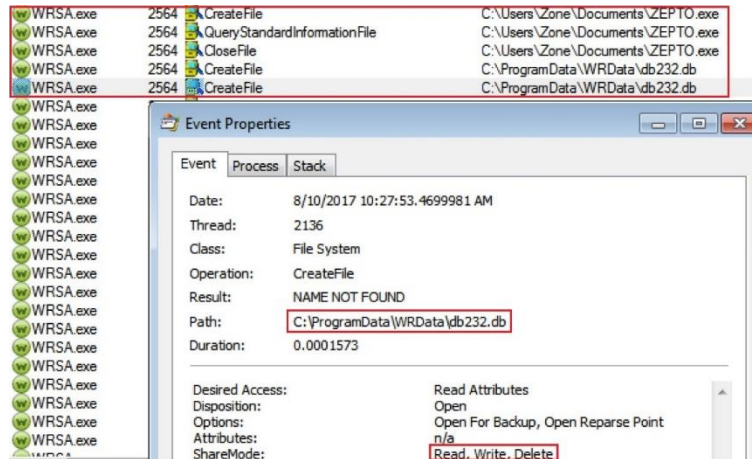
| | | | |
|---|---|---|---|
| WRSA.exe | 2564 | CreateFile | C:\Users\Zone\Documents\ZEPTO.exe |
| WRSA.exe | 2564 | QueryStandardInformationFile | C:\Users\Zone\Documents\ZEPTO.exe |
| WRSA.exe | 2564 | CloseFile | C:\Users\Zone\Documents\ZEPTO.exe |
| WRSA.exe | 2564 | CreateFile | C:\ProgramData\WRData\db232.db |
| WRSA.exe | 2564 | CreateFile | C:\ProgramData\WRData\db232.db |

WRSA.exe
WRSA.exe
WRSA.exe
WRSA.exe
WRSA.exe
WRSA.exe
WRSA.exe
WRSA.exe
WRSA.exe
WRSA.exe
WRSA.exe
WRSA.exe
WRSA.exe
WRSA.exe
WRSA.exe
WRSA.exe
WRSA.exe
WRSA.exe
WRSA.exe
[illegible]

Event Properties

Event Process Stack

Date: 8/10/2017 10:27:53.4699981 AM
Thread: 2136
Class: File System
Operation: CreateFile
Result: NAME NOT FOUND
Path: C:\ProgramData\WRData\db232.db
Duration: 0.0001573

Desired Access: Read Attributes
Disposition: Open
Options: Open For Backup, Open Reparse Point
Attributes: n/a
ShareMode: Read, Write, Delete